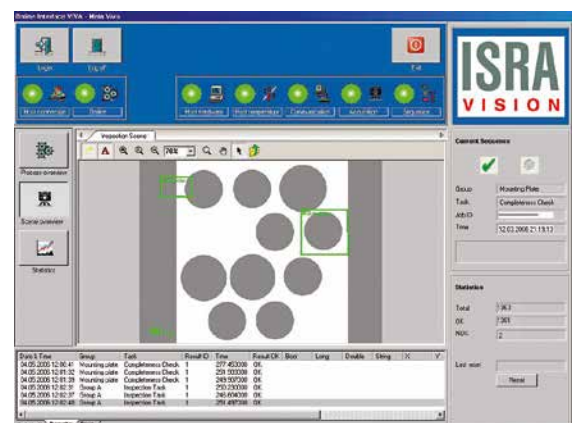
Online Inspection VIVA - Main View

Login
Log off
Exit
Main conveyor
Scale
Host hardware
Host supervisor
Communication
Acquisition
Sequence

ISRA
VISION

Process overview
Scene overview
Statistics

Inspection Scene
76%

Current Sequence
Group: Mounting Plate
Task: Completeness Check
Job ID:
Time: 12.03.2006 21:19:12

Statistics
Total: 1363
OK: 1361
NOK: 2
Last reset:
Reset

| Date & Time | Group | Task | Result ID | Time | Result OK | Box | Long | Double | String | X | Y |
|---|---|---|---|---|---|---|---|---|---|---|---|
| 04.05.2006 12:80:41 | Mounting plate | Completeness Check | 1 | 277.402000 | OK | | | | | | |
| 04.05.2006 12:81:32 | Mounting plate | Completeness Check | 1 | 251.500000 | OK | | | | | | |
| 04.05.2006 12:81:38 | Mounting plate | Completeness Check | 1 | 249.507000 | OK | | | | | | |
| 04.05.2006 12:82:31 | Group A | Inspection Task | 1 | 250.230000 | OK | | | | | | |
| 04.05.2006 12:82:37 | Group A | Inspection Task | 1 | 248.604000 | OK | | | | | | |
| 04.05.2006 12:82:48 | Group A | Inspection Task | 1 | 251.497000 | OK | | | | | | |